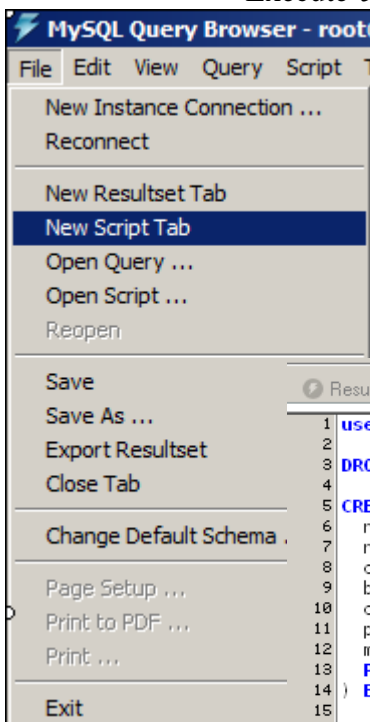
Execute

MySQL Query Browser - root

File Edit View Query Script

New Instance Connection ...
Reconnect

New Resultset Tab
New Script Tab
Open Query ...
Open Script ...
Reopen

Save
Save As ...
Export Resultset
Close Tab

Change Default Schema

Page Setup ...
Print to PDF ...
Print ...

Exit

Resu

1 use
2
3 DRO
4
5 CRE
6 r
7 r
8 c
9 b
10 c
11 p
12 m
13 P
14 ) E
15